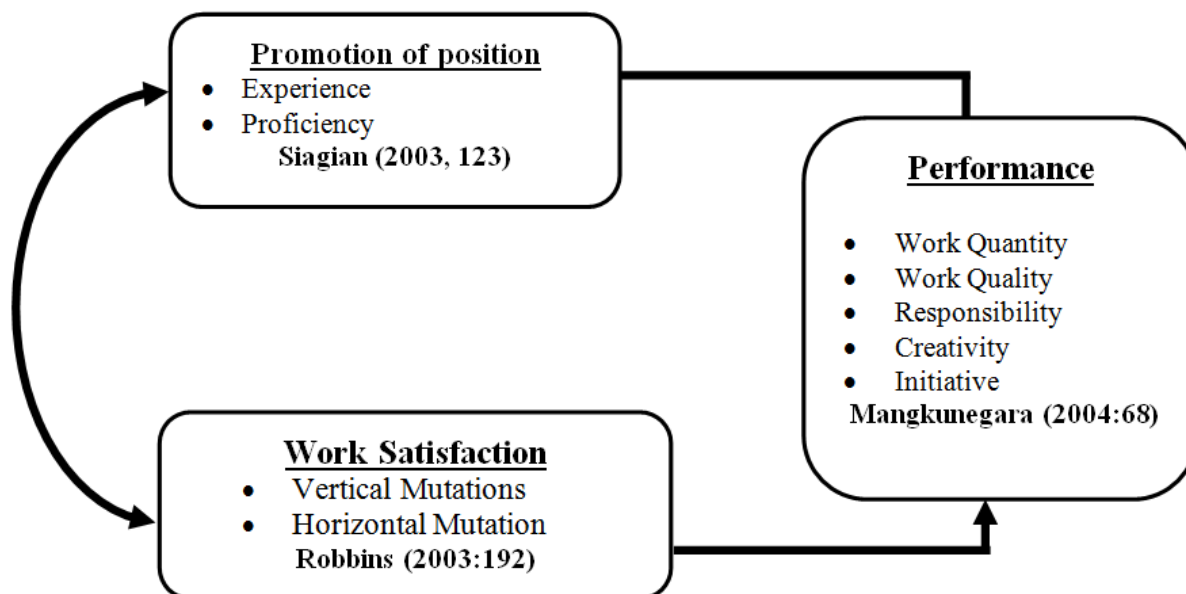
Promotion of position
- Experience
- Proficiency
Siagian (2003, 123)

Performance
- Work Quantity
- Work Quality
- Responsibility
- Creativity
- Initiative
Mangkunegara (2004:68)

Work Satisfaction
- Vertical Mutations
- Horizontal Mutation
Robbins (2003:192)